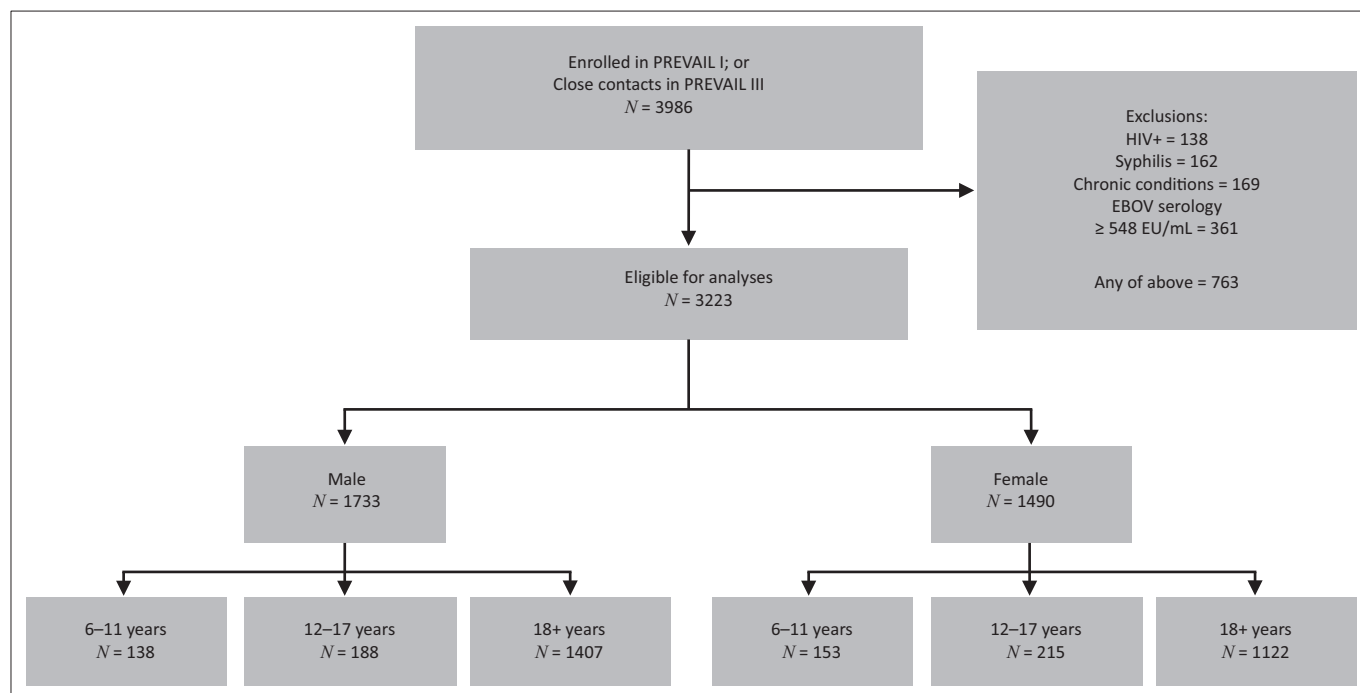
Enrolled in PREVAIL I; or
Close contacts in PREVAIL III
$N$ = 3986

Exclusions:
HIV+ = 138
Syphilis = 162
Chronic conditions = 169
EBOV serology
≥ 548 EU/mL = 361

Any of above = 763

Eligible for analyses
$N$ = 3223

Male
$N$ = 1733

Female
$N$ = 1490

6–11 years
$N$ = 138

12–17 years
$N$ = 188

18+ years
$N$ = 1407

6–11 years
$N$ = 153

12–17 years
$N$ = 215

18+ years
$N$ = 1122